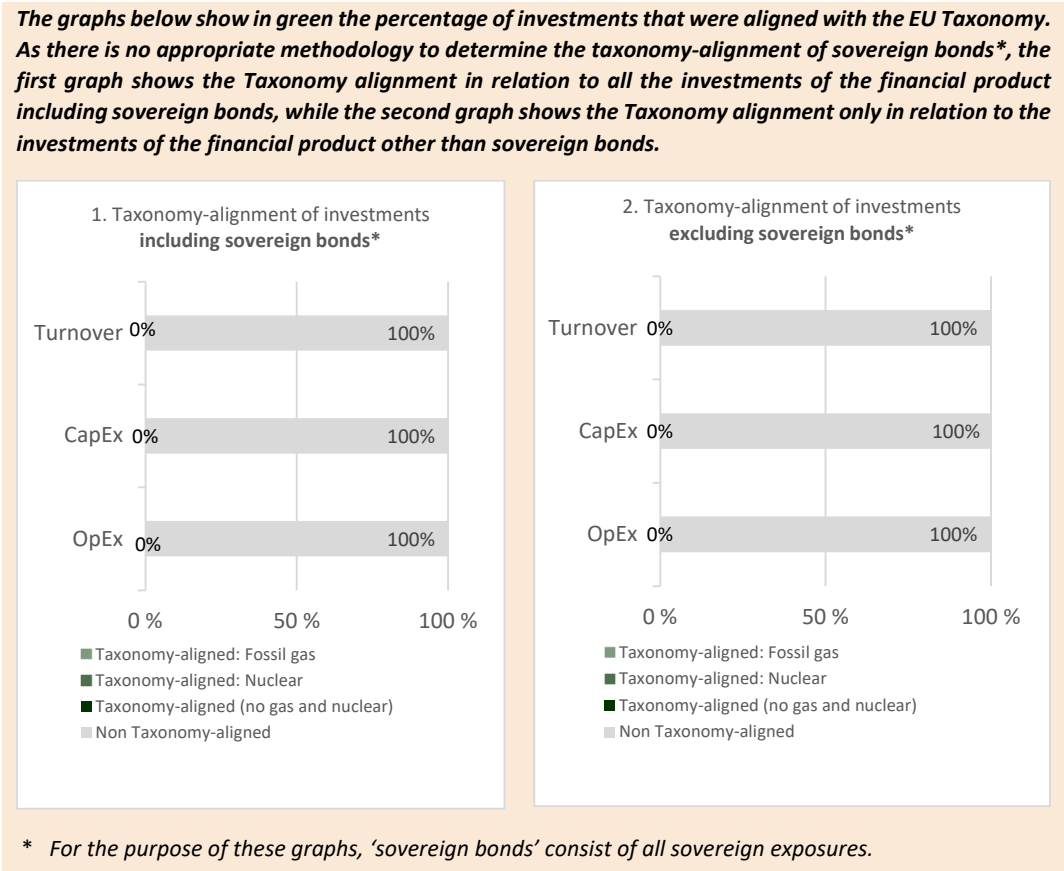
The graphs below show in green the percentage of investments that were aligned with the EU Taxonomy. As there is no appropriate methodology to determine the taxonomy-alignment of sovereign bonds*, the first graph shows the Taxonomy alignment in relation to all the investments of the financial product including sovereign bonds, while the second graph shows the Taxonomy alignment only in relation to the investments of the financial product other than sovereign bonds.

1. Taxonomy-alignment of investments
including sovereign bonds*

Turnover 0% 100%

CapEx 0% 100%

OpEx 0% 100%

0 % 50 % 100 %

Taxonomy-aligned: Fossil gas
Taxonomy-aligned: Nuclear
Taxonomy-aligned (no gas and nuclear)
Non Taxonomy-aligned

2. Taxonomy-alignment of investments
excluding sovereign bonds*

Turnover 0% 100%

CapEx 0% 100%

OpEx 0% 100%

0 % 50 % 100 %

Taxonomy-aligned: Fossil gas
Taxonomy-aligned: Nuclear
Taxonomy-aligned (no gas and nuclear)
Non Taxonomy-aligned

* For the purpose of these graphs, 'sovereign bonds' consist of all sovereign exposures.